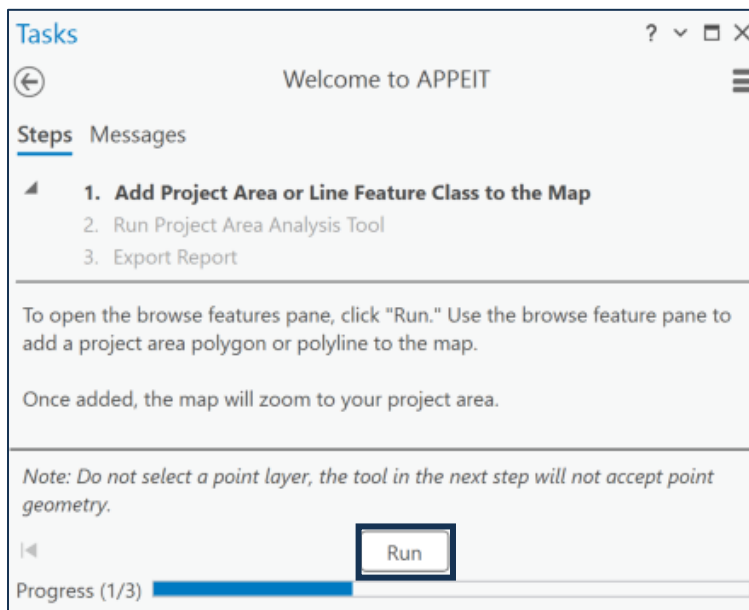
Tasks ? ⌄ ☐ ✕

Welcome to APPEIT

Steps Messages

1. Add Project Area or Line Feature Class to the Map
2. Run Project Area Analysis Tool
3. Export Report

To open the browse features pane, click "Run." Use the browse feature pane to add a project area polygon or polyline to the map.

Once added, the map will zoom to your project area.

Note: Do not select a point layer, the tool in the next step will not accept point geometry.

Run

Progress (1/3)